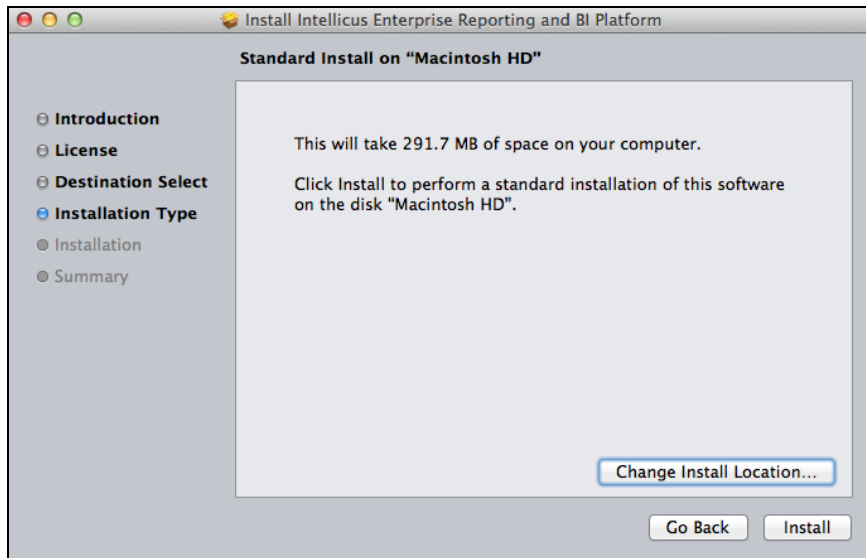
Install Intellicus Enterprise Reporting and BI Platform

Standard Install on “Macintosh HD”

Introduction
License
Destination Select
Installation Type
Installation
Summary

This will take 291.7 MB of space on your computer.

Click Install to perform a standard installation of this software on the disk "Macintosh HD".

Change Install Location...

Go Back
Install